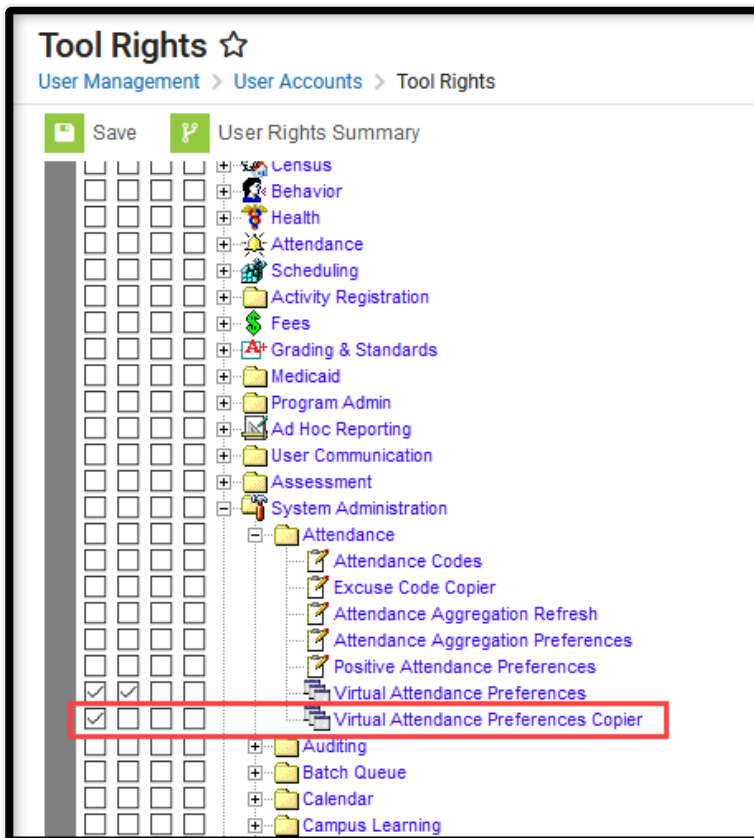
Tool Rights ☆

User Management > User Accounts > Tool Rights

Save User Rights Summary

Census
Behavior
Health
Attendance
Scheduling
Activity Registration
Fees
Grading & Standards
Medicaid
Program Admin
Ad Hoc Reporting
User Communication
Assessment
System Administration
Attendance
Attendance Codes
Excuse Code Copier
Attendance Aggregation Refresh
Attendance Aggregation Preferences
Positive Attendance Preferences
Virtual Attendance Preferences
Virtual Attendance Preferences Copier
Auditing
Batch Queue
Calendar
Campus Learning